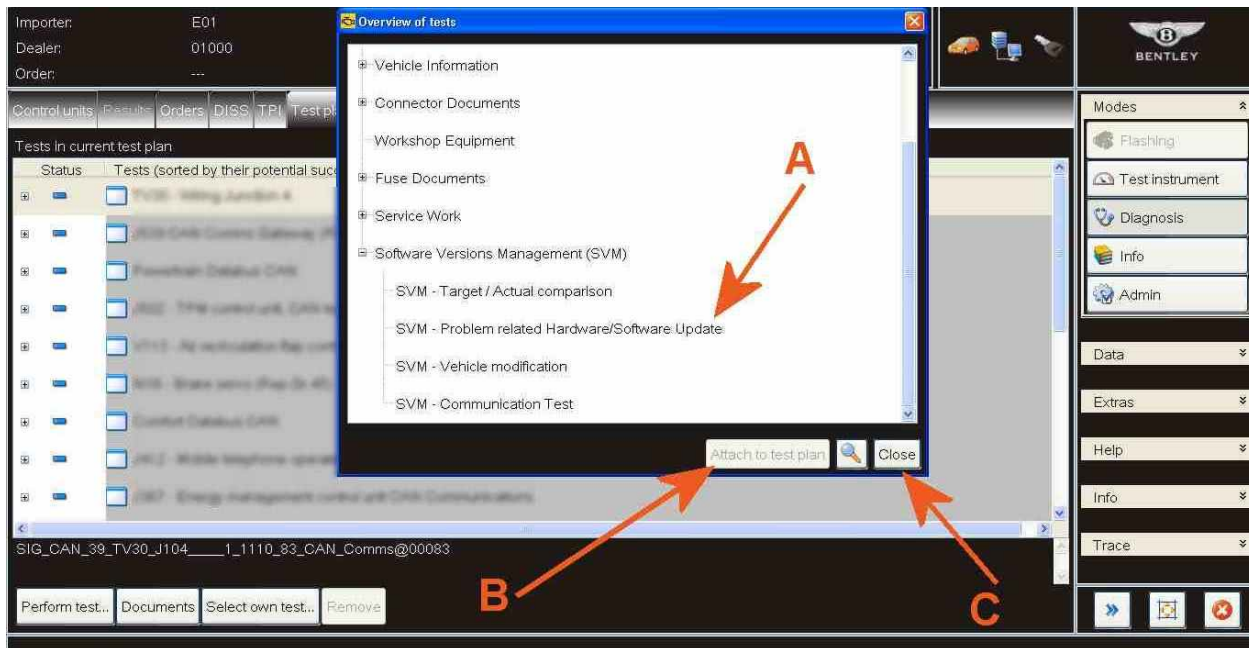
Importer: E01
Dealer: 01000
Order: ---

Control units Results Orders DISS TPI Test pl

Tests in current test plan

Status Tests (sorted by their potential succ

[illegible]
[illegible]
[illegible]
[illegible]
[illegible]
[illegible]
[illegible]
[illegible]
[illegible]

SIG_CAN_39_TV30_J104____1_1110_83_CAN_Comms@00083

Perform test... Documents Select own test... Remove

Overview of tests

Vehicle Information
Connector Documents
Workshop Equipment
Fuse Documents
Service Work
Software Versions Management (SVM)
SVM - Target / Actual comparison
SVM - Problem related Hardware/Software Update
SVM - Vehicle modification
SVM - Communication Test

Attach to test plan Close

A
B
C

BENTLEY

Modes
Flashing
Test instrument
Diagnosis
Info
Admin

Data
Extras
Help
Info
Trace